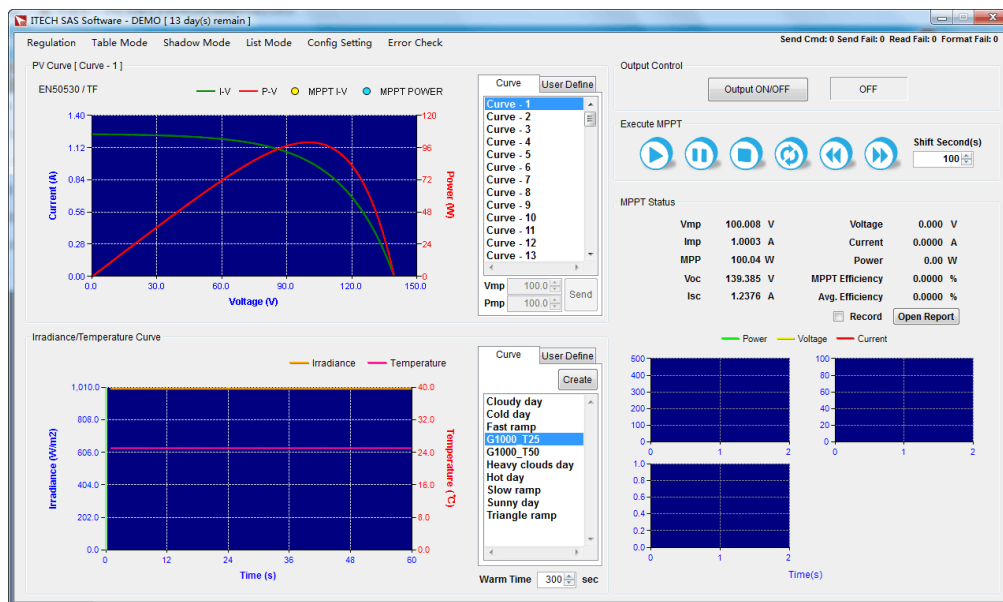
ITECH SAS Software - DEMO [ 13 day(s) remain ]

Regulation Table Mode Shadow Mode List Mode Config Setting Error Check

Send Cmd: 0 Send Fail: 0 Read Fail: 0 Format Fail: 0

PV Curve [ Curve - 1 ]

EN50530 / TF

I-V P-V MPPT I-V MPPT POWER

Current (A)

1.40
1.12
0.84
0.56
0.28
0.00

120
96
72
48
24
0

Power (W)

0.0 30.0 60.0 90.0 120.0 150.0

Voltage (V)

Curve User Define

Curve - 1
Curve - 2
Curve - 3
Curve - 4
Curve - 5
Curve - 6
Curve - 7
Curve - 8
Curve - 9
Curve - 10
Curve - 11
Curve - 12
Curve - 13

Vmp 100.0
Pmp 100.0
Send

Output Control

Output ON/OFF OFF

Execute MPPT

Shift Second(s)
100

MPPT Status

Vmp 100.008 V
Imp 1.0003 A
MPP 100.04 W
Voc 139.385 V
Isc 1.2376 A

Voltage 0.000 V
Current 0.0000 A
Power 0.00 W
MPPT Efficiency 0.0000 %
Avg. Efficiency 0.0000 %

Record Open Report

Irradiance/Temperature Curve

Irradiance Temperature

Irradiance (W/m2)

1,010.0
808.0
606.0
404.0
202.0
0.0

40.0
32.0
24.0
16.0
8.0
0.0

Temperature (℃)

0 12 24 36 48 60

Time (s)

Curve User Define

Create

Cloudy day
Cold day
Fast ramp
G1000_T25
G1000_T50
Heavy clouds day
Hot day
Slow ramp
Sunny day
Triangle ramp

Warm Time 300 sec

Power Voltage Current

600
500
400
300
200
100
0
0 1 2

100
80
60
40
20
0
0 1 2

1.0
0.8
0.6
0.4
0.2
0.0
0 1 2

Time(s)